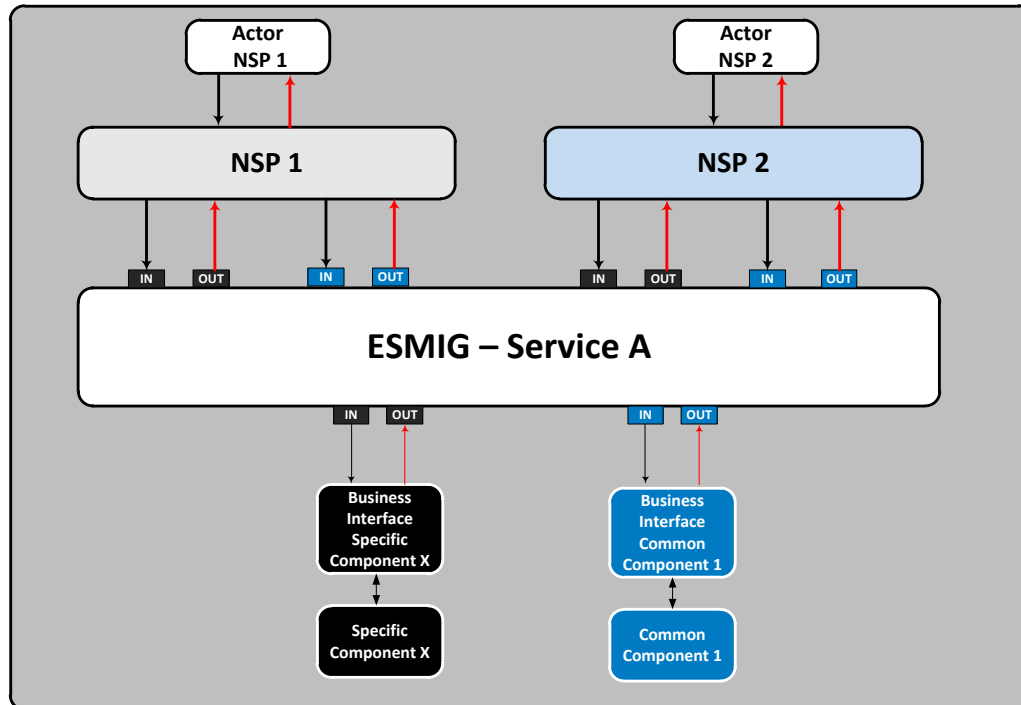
Actor NSP 1

Actor NSP 2

NSP 1

NSP 2

IN OUT IN OUT

IN OUT IN OUT

ESMIG – Service A

IN OUT

IN OUT

Business Interface Specific Component X

Business Interface Common Component 1

Specific Component X

Common Component 1